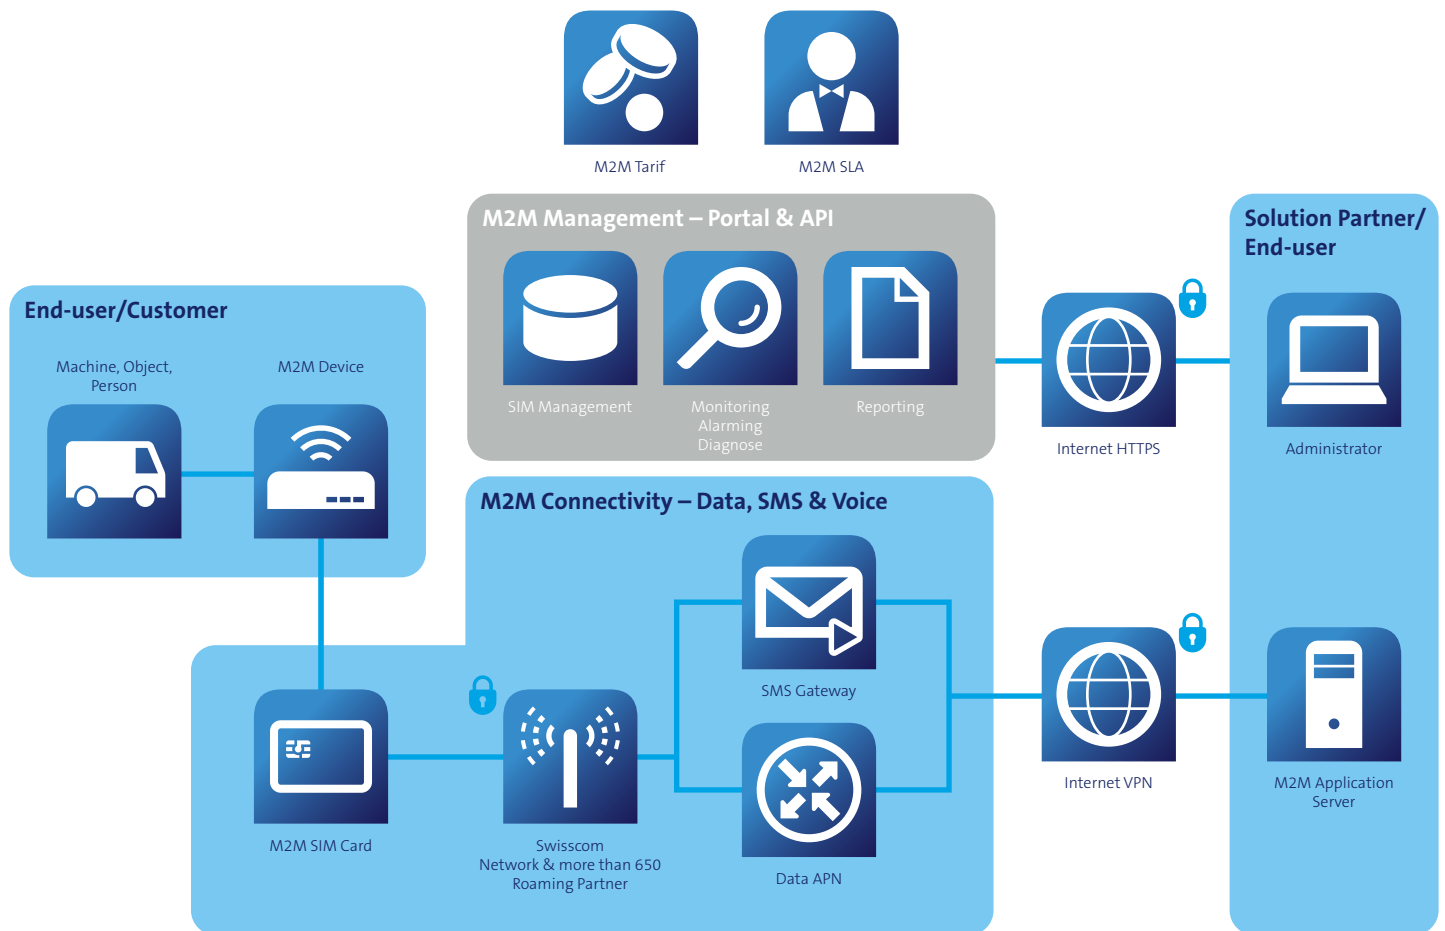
M2M Tarif

M2M SLA

M2M Management – Portal & API

SIM Management

Monitoring
Alarming
Diagnose

Reporting

Internet HTTPS

Solution Partner/ End-user

Administrator

End-user/Customer

Machine, Object, Person

M2M Device

M2M Connectivity – Data, SMS & Voice

SMS Gateway

Internet VPN

M2M Application Server

M2M SIM Card

Swisscom Network & more than 650 Roaming Partner

Data APN